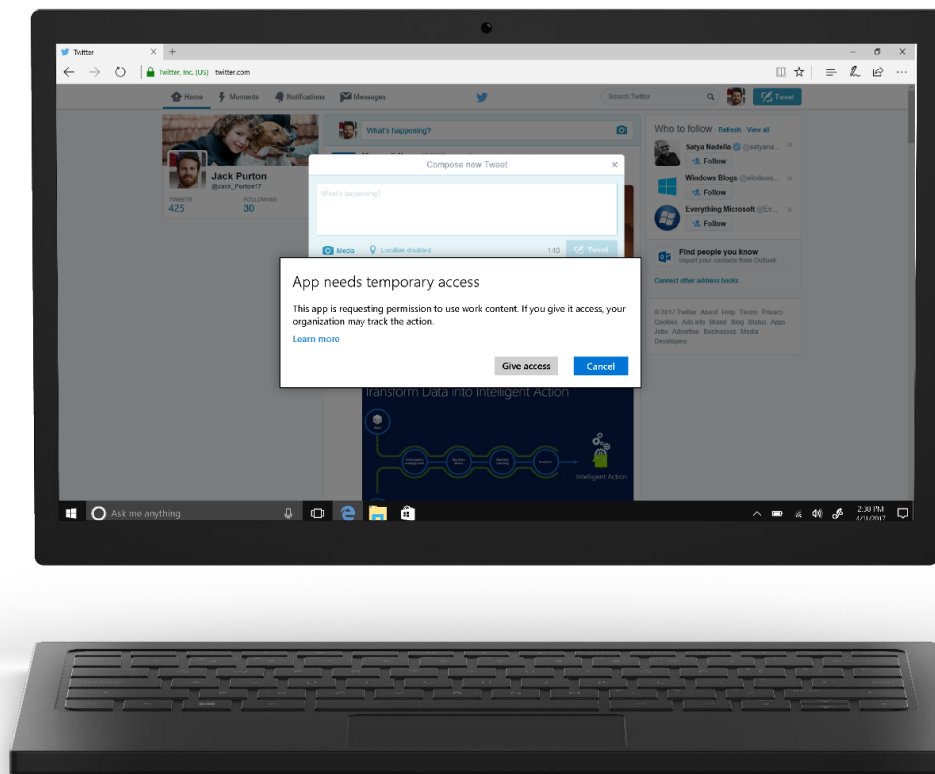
Twitter

Twitter, Inc. [US] twitter.com

Home Moments Notifications Messages

Search Twitter

Tweet

Jack Purton
@Jack_Purton17

TWEETS 425
FOLLOWING 30

What's happening?

Compose new Tweet

What's happening?

Media Location disabled 140 Tweet

Who to follow Refresh View all

Satya Nadella @satyana...
Follow

Windows Blogs @windows...
Follow

Everything Microsoft @Ev...
Follow

Find people you know
Import your contacts from Outlook

Connect other address books

© 2017 Twitter About Help Terms Privacy Cookies Ads info Brand Blog Status Apps Jobs Advertise Businesses Media Developers

App needs temporary access

This app is requesting permission to use work content. If you give it access, your organization may track the action.

Learn more

Give access

Cancel

Transform Data into Intelligent Action

Intelligent Action

Ask me anything

2:30 PM
4/1/2017